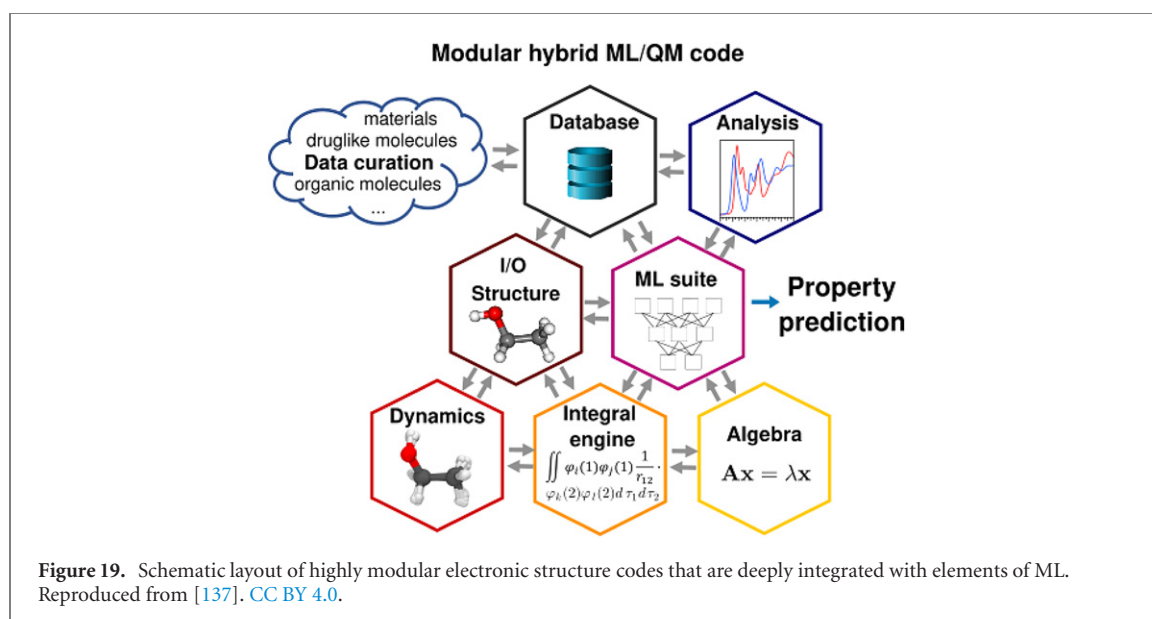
Modular hybrid ML/QM code

materials
druglike molecules
Data curation
organic molecules
...

Database

Analysis

I/O
Structure

ML suite

Property prediction

Dynamics

Integral engine
$\iint \varphi_i(1)\varphi_j(1)\frac{1}{r_{12}}\cdot$
$\varphi_k(2)\varphi_l(2)d\tau_1 d\tau_2$

Algebra
$\mathbf{Ax} = \lambda\mathbf{x}$

Figure 19. Schematic layout of highly modular electronic structure codes that are deeply integrated with elements of ML. Reproduced from [137]. CC BY 4.0.